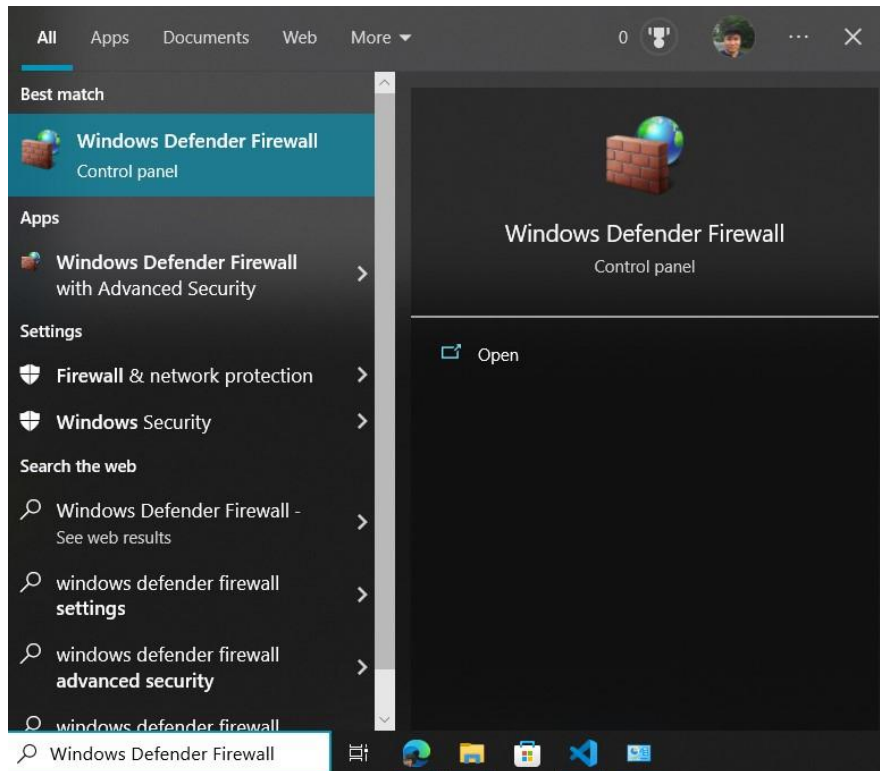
All Apps Documents Web More

0

Best match

Windows Defender Firewall
Control panel

Apps

Windows Defender Firewall with Advanced Security

Settings

Firewall & network protection

Windows Security

Search the web

Windows Defender Firewall - See web results

windows defender firewall settings

windows defender firewall advanced security

windows defender firewall

Windows Defender Firewall
Control panel

Open

Windows Defender Firewall